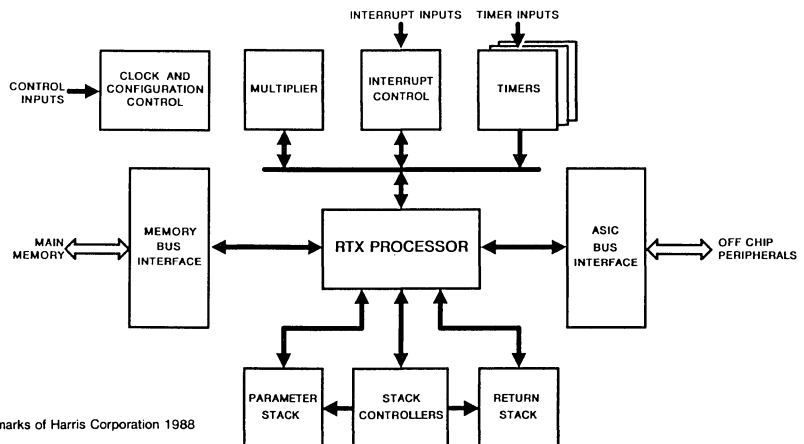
INTERRUPT INPUTS

TIMER INPUTS

CONTROL INPUTS

CLOCK AND CONFIGURATION CONTROL

MULTIPLIER

INTERRUPT CONTROL

TIMERS

MAIN MEMORY

MEMORY BUS INTERFACE

RTX PROCESSOR

ASIC BUS INTERFACE

OFF CHIP PERIPHERALS

PARAMETER STACK

STACK CONTROLLERS

RETURN STACK

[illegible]marks of Harris Corporation 1988